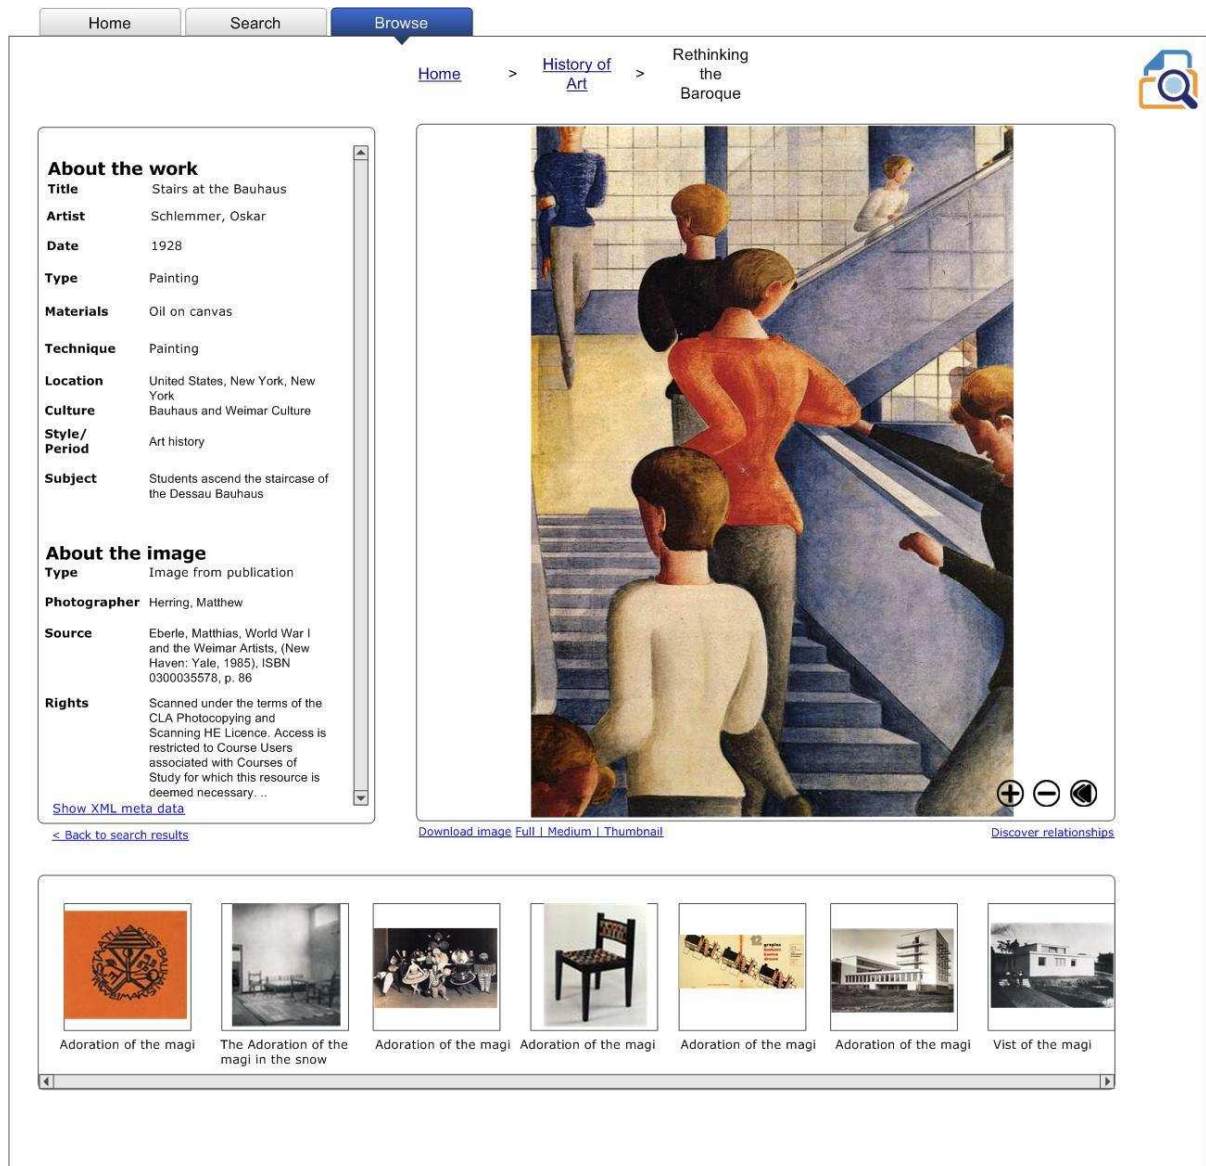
Home Search Browse

Home > History of Art > Rethinking the Baroque

About the work

| | |
|---|---|
| Title | Stairs at the Bauhaus |
| Artist | Schlemmer, Oskar |
| Date | 1928 |
| Type | Painting |
| Materials | Oil on canvas |
| Technique | Painting |
| Location | United States, New York, New York |
| Culture | Bauhaus and Weimar Culture |
| Style/ Period | Art history |
| Subject | Students ascend the staircase of the Dessau Bauhaus |

About the image

| | |
|---|---|
| Type | Image from publication |
| Photographer | Herring, Matthew |
| Source | Eberle, Matthias, World War I and the Weimar Artists, (New Haven: Yale, 1985), ISBN 0300035578, p. 86 |
| Rights | Scanned under the terms of the CLA Photocopying and Scanning HE Licence. Access is restricted to Course Users associated with Courses of Study for which this resource is deemed necessary. .. |

Show XML meta data

< Back to search results

Download image Full | Medium | Thumbnail

Discover relationships

Adoration of the magi
The Adoration of the magi in the snow
Adoration of the magi
Adoration of the magi
Adoration of the magi
Adoration of the magi
Vist of the magi